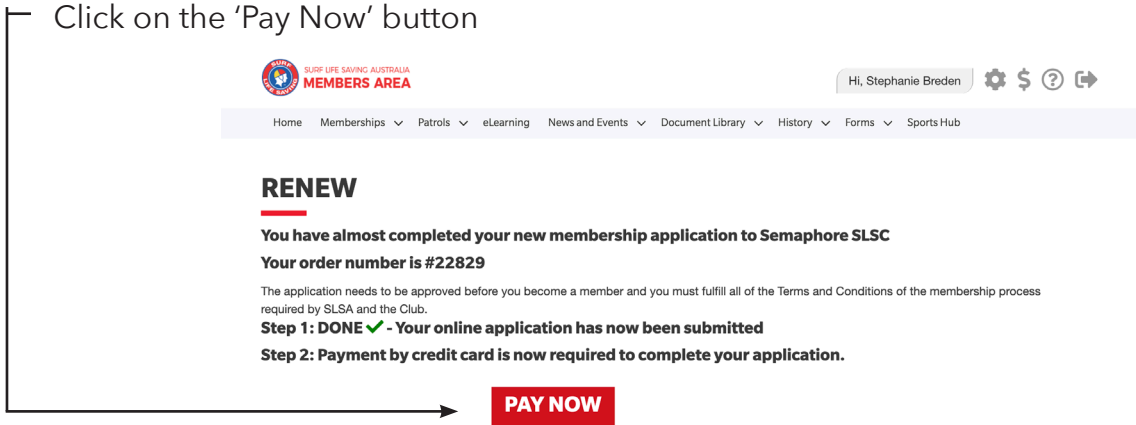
Click on the 'Pay Now' button

SURF LIFE SAVING
SURF LIFE SAVING AUSTRALIA
MEMBERS AREA

Hi, Stephanie Breden

$

Home Memberships Patrols eLearning News and Events Document Library History Forms Sports Hub

RENEW

You have almost completed your new membership application to Semaphore SLSC

Your order number is #22829

The application needs to be approved before you become a member and you must fulfill all of the Terms and Conditions of the membership process required by SLSA and the Club.

Step 1: DONE ✓ - Your online application has now been submitted

Step 2: Payment by credit card is now required to complete your application.

PAY NOW